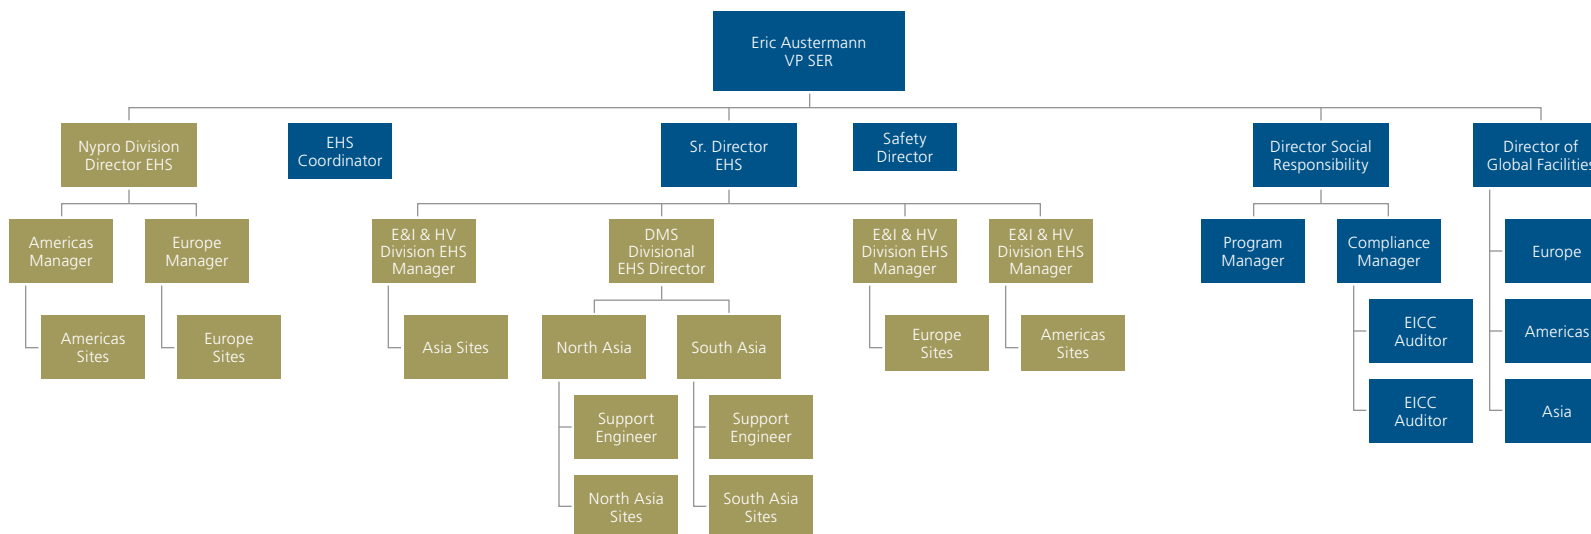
Eric Austermann
VP SER

Nypro Division Director EHS

Americas Manager

Americas Sites

Europe Manager

Europe Sites

EHS Coordinator

Sr. Director EHS

E&I & HV Division EHS Manager

Asia Sites

DMS Divisional EHS Director

North Asia

Support Engineer

North Asia Sites

South Asia

Support Engineer

South Asia Sites

E&I & HV Division EHS Manager

Europe Sites

E&I & HV Division EHS Manager

Americas Sites

Safety Director

Director Social Responsibility

Program Manager

Compliance Manager

EICC Auditor

EICC Auditor

Director of Global Facilitie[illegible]

Europe

Americas

Asia